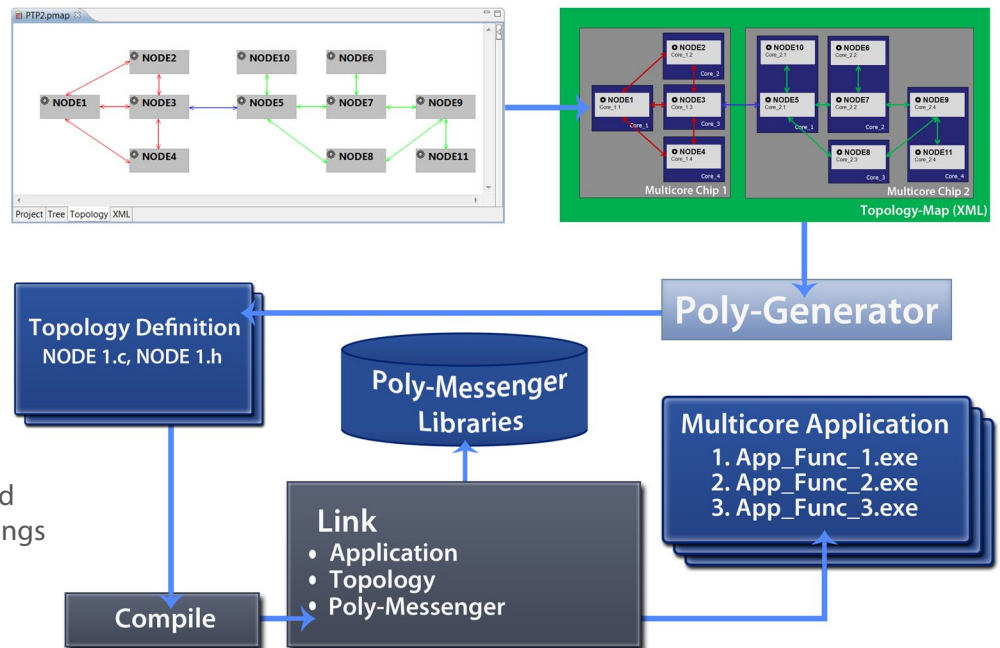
PTP2.pmap

NODE2
NODE10
NODE6
NODE1
NODE3
NODE5
NODE7
NODE9
NODE4
NODE8
NODE11

Project Tree Topology XML

NODE2 Core_1.2 Core_2
NODE10 Core_2.1
NODE6 Core_2.2
NODE1 Core_1.1 Core_1
NODE3 Core_1.3 Core_3
NODE5 Core_2.1 Core_1
NODE7 Core_2.2 Core_2
NODE9 Core_2.4
NODE4 Core_1.4 Core_4
NODE8 Core_2.3 Core_3
NODE11 Core_2.4 Core_4
Multicore Chip 1
Multicore Chip 2
Topology-Map (XML)

Poly-Generator

Topology Definition
NODE 1.c, NODE 1.h

Poly-Messenger Libraries

Multicore Application
1. App_Func_1.exe
2. App_Func_2.exe
3. App_Func_3.exe

d
ngs

Link
• Application
• Topology
• Poly-Messenger

Compile